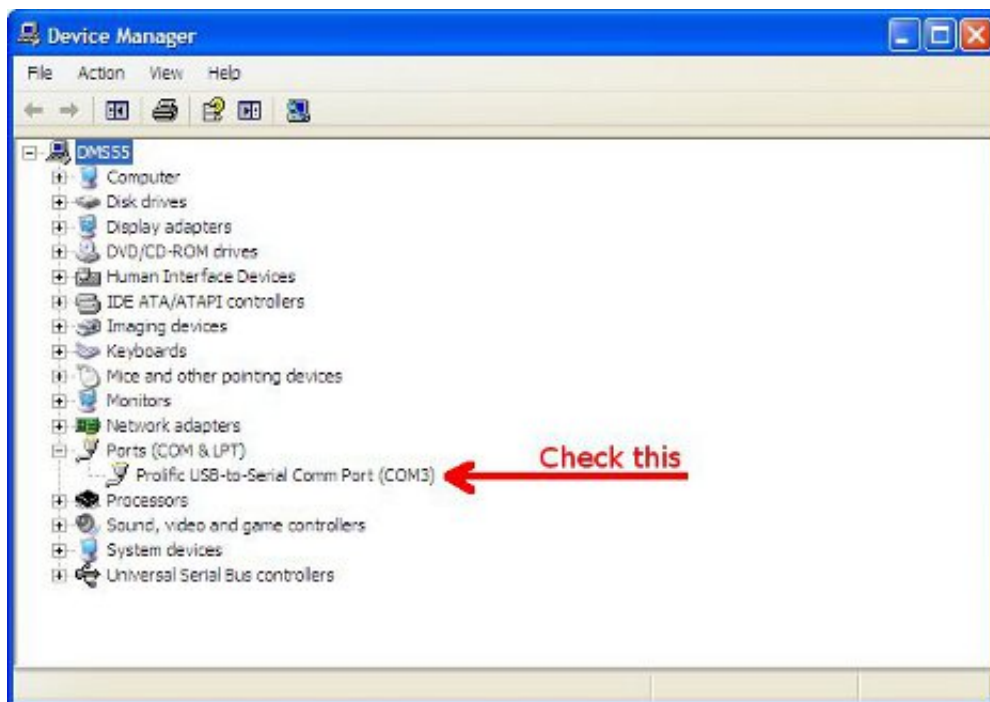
Device Manager

File Action View Help

DMS55
Computer
Disk drives
Display adapters
DVD/CD-ROM drives
Human Interface Devices
IDE ATA/ATAPI controllers
Imaging devices
Keyboards
Mice and other pointing devices
Monitors
Network adapters
Ports (COM & LPT)
Prolific USB-to-Serial Comm Port (COM3)
Processors
Sound, video and game controllers
System devices
Universal Serial Bus controllers

Check this